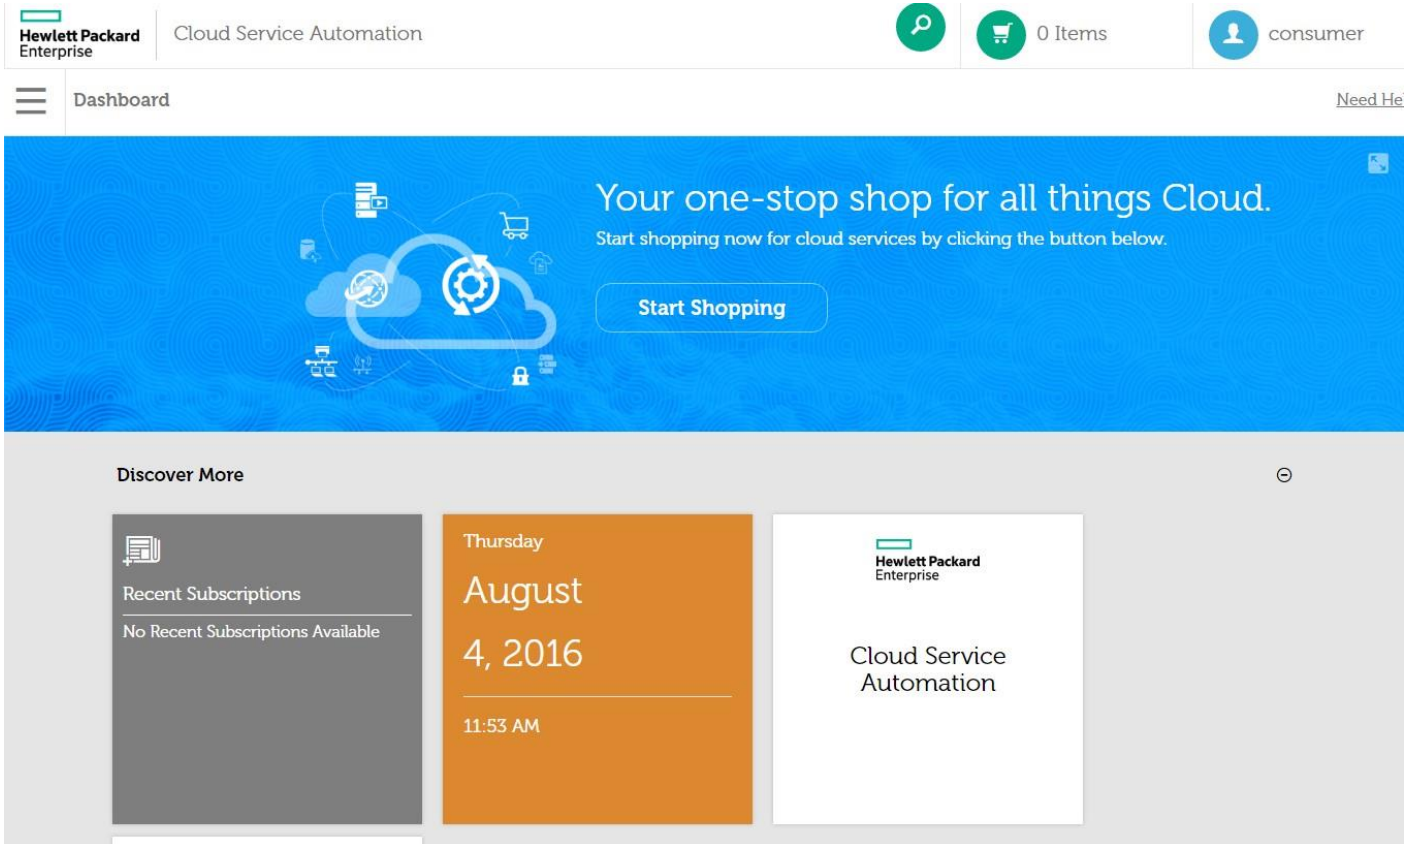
Hewlett Packard Enterprise

Cloud Service Automation

0 Items

consumer

Dashboard

Need He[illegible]

Your one-stop shop for all things Cloud.

Start shopping now for cloud services by clicking the button below.

Start Shopping

Discover More

Recent Subscriptions

No Recent Subscriptions Available

Thursday

August

4, 2016

11:53 AM

Hewlett Packard Enterprise

Cloud Service Automation